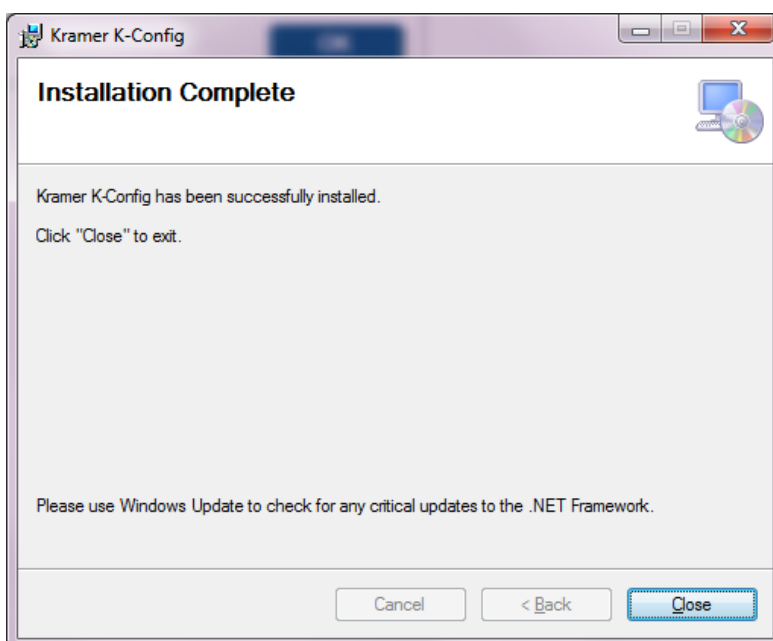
Kramer K-Config

Installation Complete

Kramer K-Config has been successfully installed.

Click "Close" to exit.

Please use Windows Update to check for any critical updates to the .NET Framework.

Cancel

< Back

Close